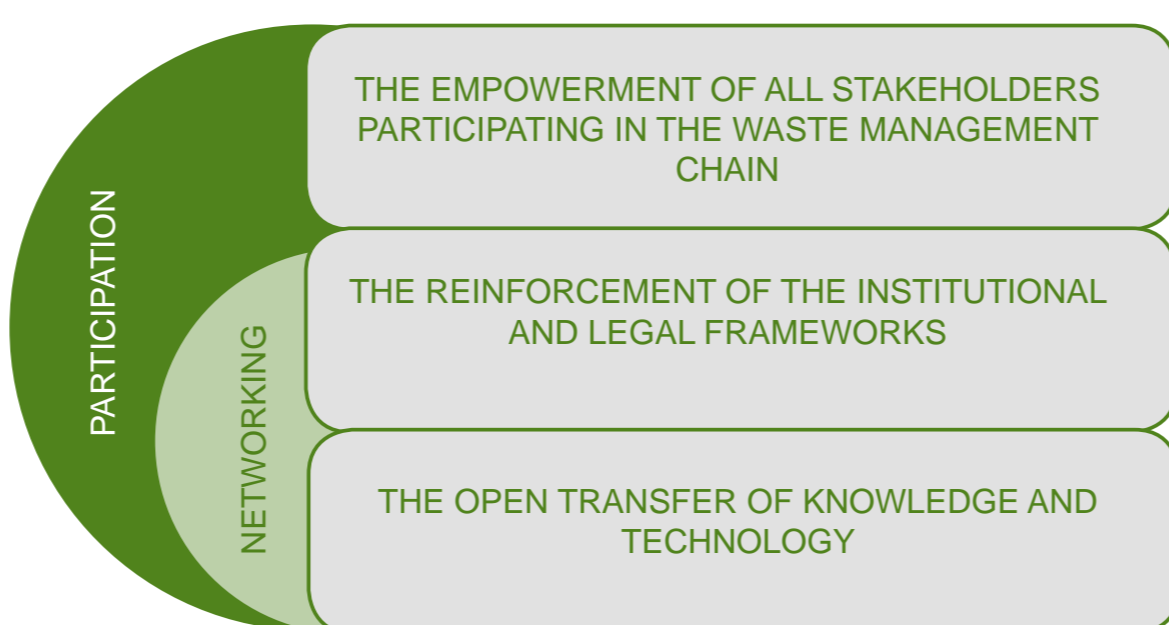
PARTICIPATION

NETWORKING

THE EMPOWERMENT OF ALL STAKEHOLDERS PARTICIPATING IN THE WASTE MANAGEMENT CHAIN

THE REINFORCEMENT OF THE INSTITUTIONAL AND LEGAL FRAMEWORKS

THE OPEN TRANSFER OF KNOWLEDGE AND TECHNOLOGY